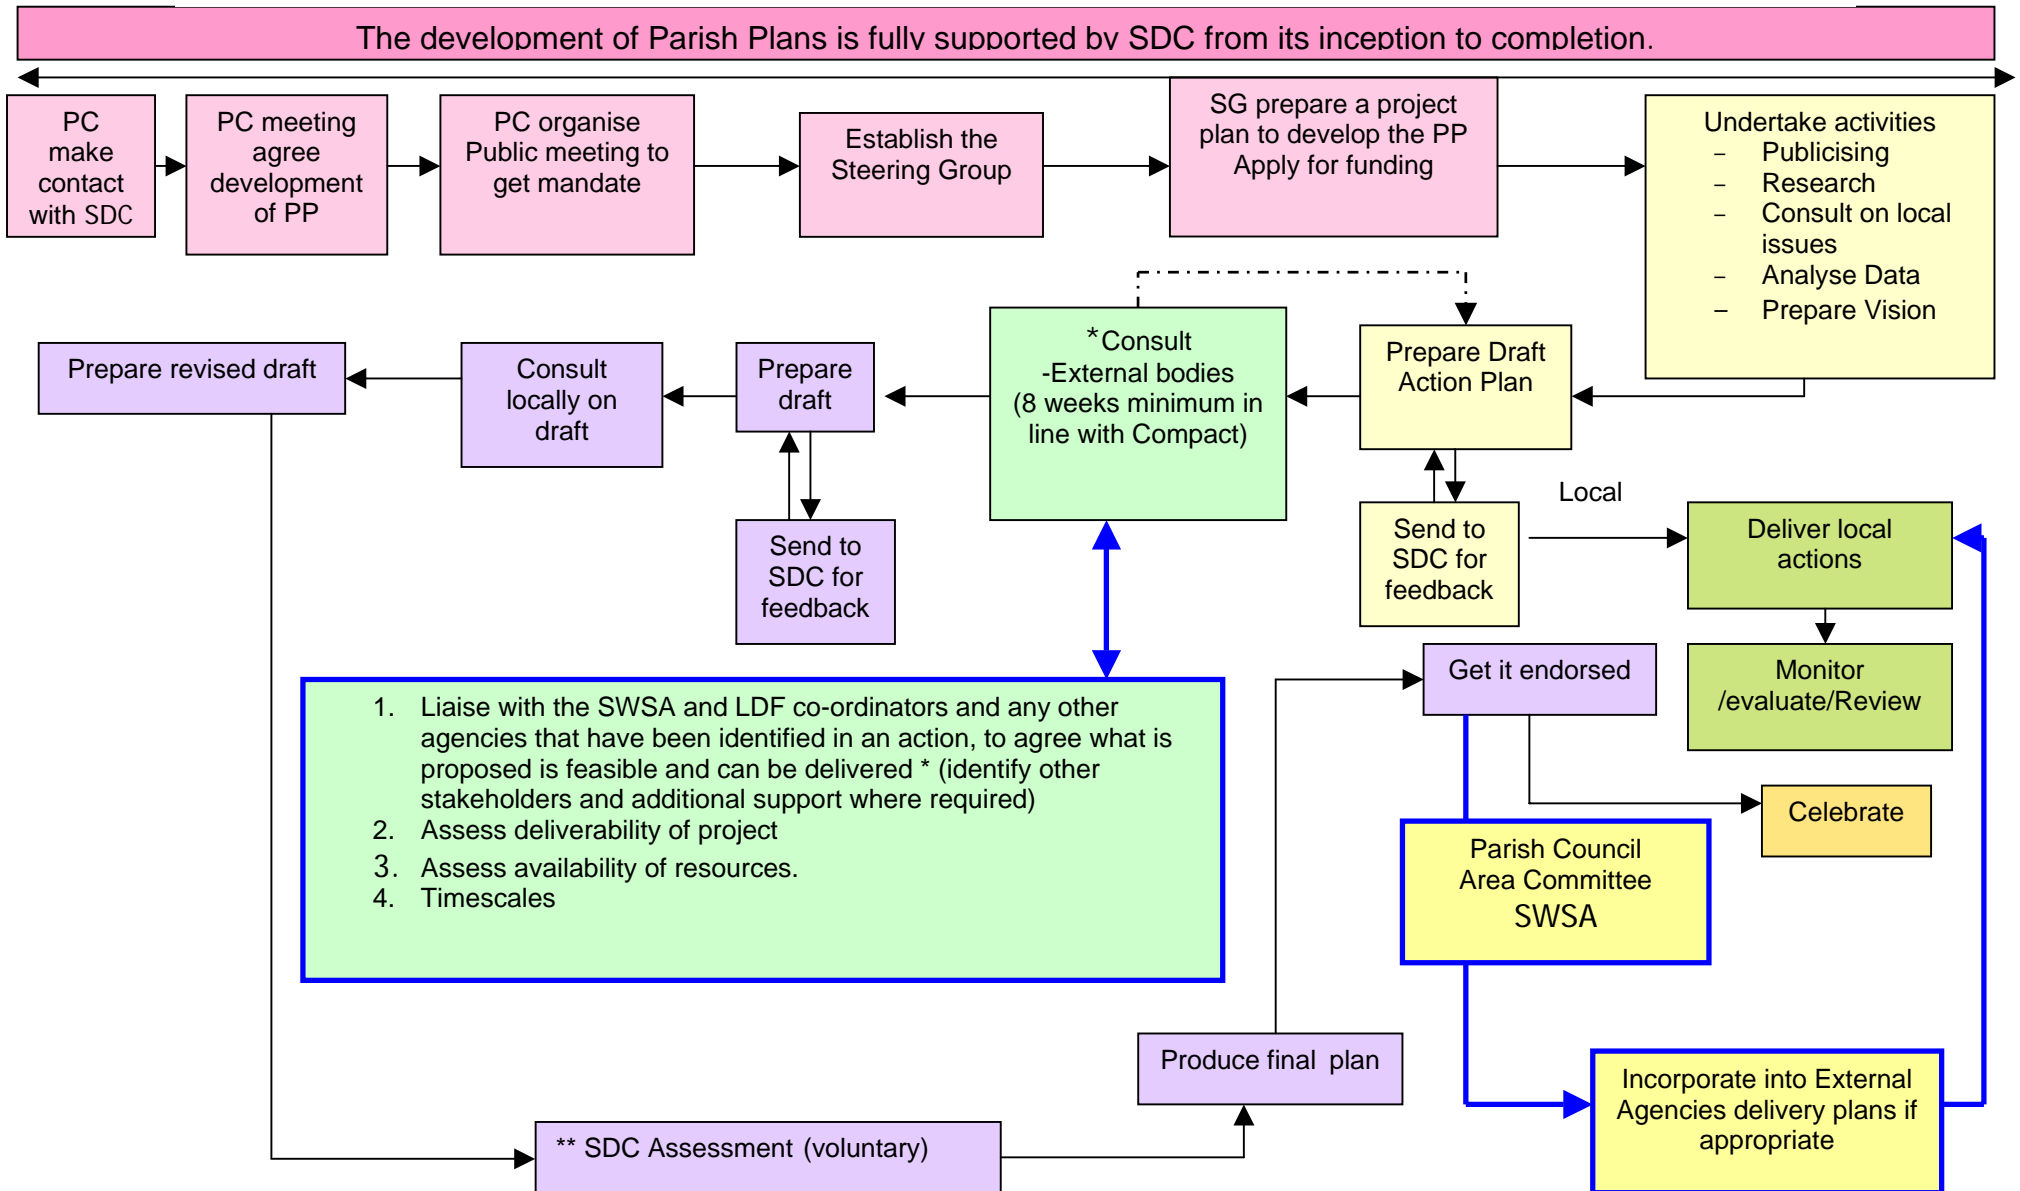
The development of Parish Plans is fully supported by SDC from its inception to completion.

PC make contact with SDC

PC meeting agree development of PP

PC organise Public meeting to get mandate

Establish the Steering Group

SG prepare a project plan to develop the PP Apply for funding

Undertake activities
– Publicising
– Research
– Consult on local issues
– Analyse Data
– Prepare Vision

Prepare Draft Action Plan

*Consult -External bodies (8 weeks minimum in line with Compact)

Prepare draft

Consult locally on draft

Prepare revised draft

Send to SDC for feedback

Send to SDC for feedback

Local

Deliver local actions

Monitor /evaluate/Review

1. Liaise with the SWSA and LDF co-ordinators and any other agencies that have been identified in an action, to agree what is proposed is feasible and can be delivered * (identify other stakeholders and additional support where required)
2. Assess deliverability of project
3. Assess availability of resources.
4. Timescales

Get it endorsed

Celebrate

Parish Council Area Committee SWSA

Produce final plan

Incorporate into External Agencies delivery plans if appropriate

** SDC Assessment (voluntary)